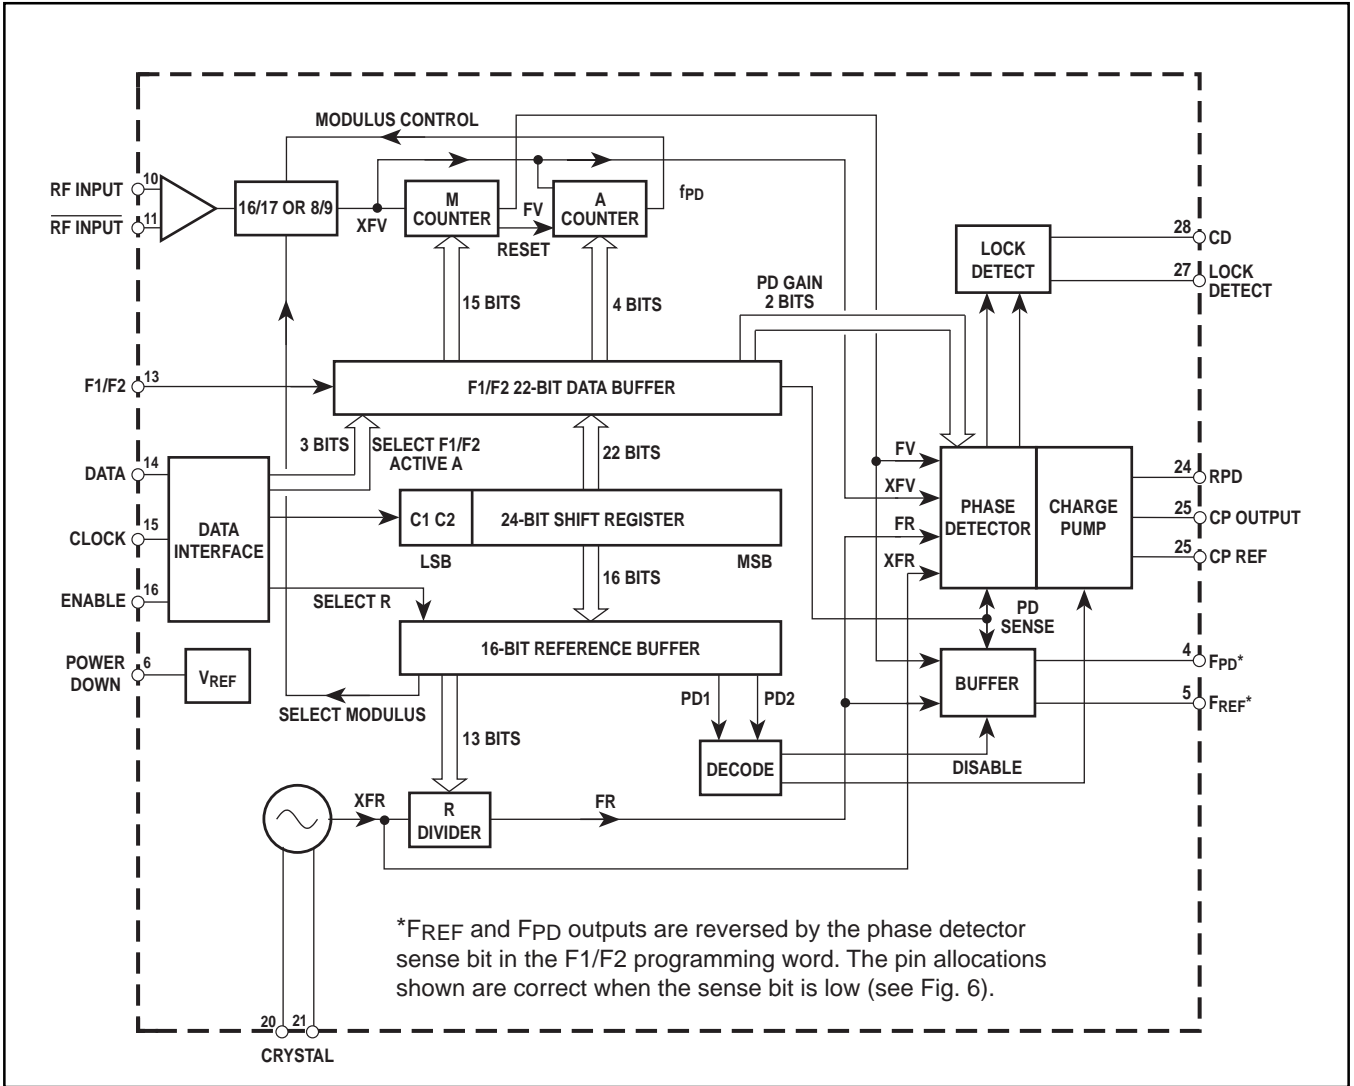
MODULUS CONTROL

RF INPUT 10

$\overline{\text{RF INPUT}}$ 11

16/17 OR 8/9

XFV

M COUNTER

FV

A COUNTER

$f_{PD}$

RESET

15 BITS

4 BITS

PD GAIN 2 BITS

LOCK DETECT

28 CD

27 LOCK DETECT

F1/F2 13

F1/F2 22-BIT DATA BUFFER

3 BITS

SELECT F1/F2 ACTIVE A

22 BITS

DATA 14

CLOCK 15

ENABLE 16

DATA INTERFACE

C1 C2

24-BIT SHIFT REGISTER

LSB

MSB

16 BITS

SELECT R

FV

XFV

FR

XFR

PHASE DETECTOR

CHARGE PUMP

24 RPD

25 CP OUTPUT

25 CP REF

PD SENSE

16-BIT REFERENCE BUFFER

POWER DOWN 6

$V_{REF}$

SELECT MODULUS

PD1

PD2

BUFFER

4 $F_{PD}$*

5 $F_{REF}$*

13 BITS

DECODE

DISABLE

XFR

R DIVIDER

FR

*$F_{REF}$ and $F_{PD}$ outputs are reversed by the phase detector sense bit in the F1/F2 programming word. The pin allocations shown are correct when the sense bit is low (see Fig. 6).

20 21

CRYSTAL